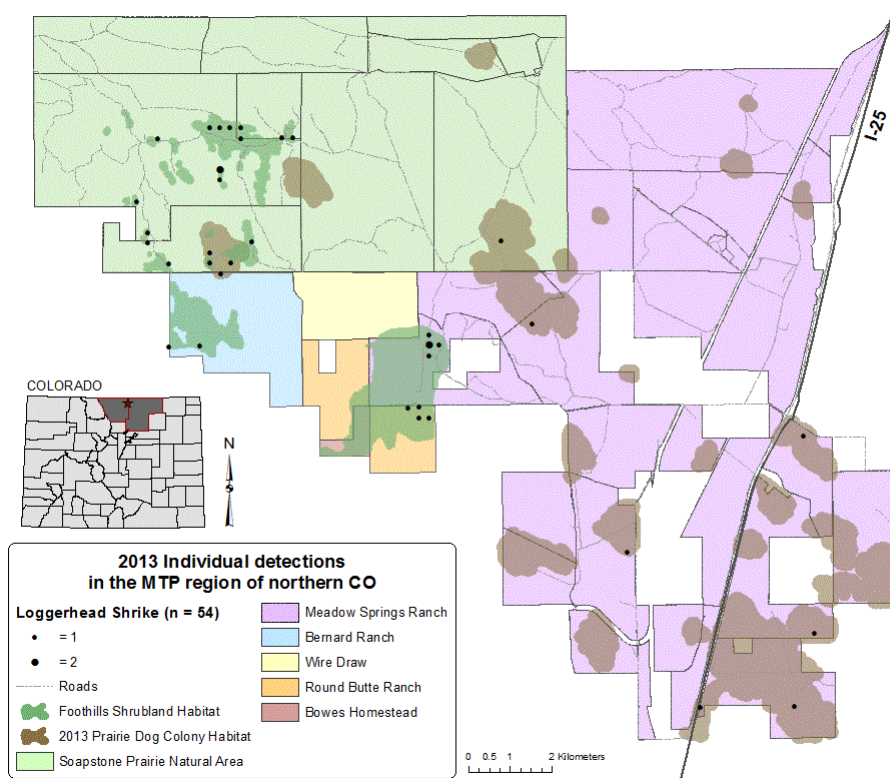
I-25

COLORADO

N

2013 Individual detections in the MTP region of northern CO

Loggerhead Shrike (n = 54)

= 1

= 2

Roads

Foothills Shrubland Habitat

2013 Prairie Dog Colony Habitat

Soapstone Prairie Natural Area

Meadow Springs Ranch

Bernard Ranch

Wire Draw

Round Butte Ranch

Bowes Homestead

0 0.5 1 2 Kilometers